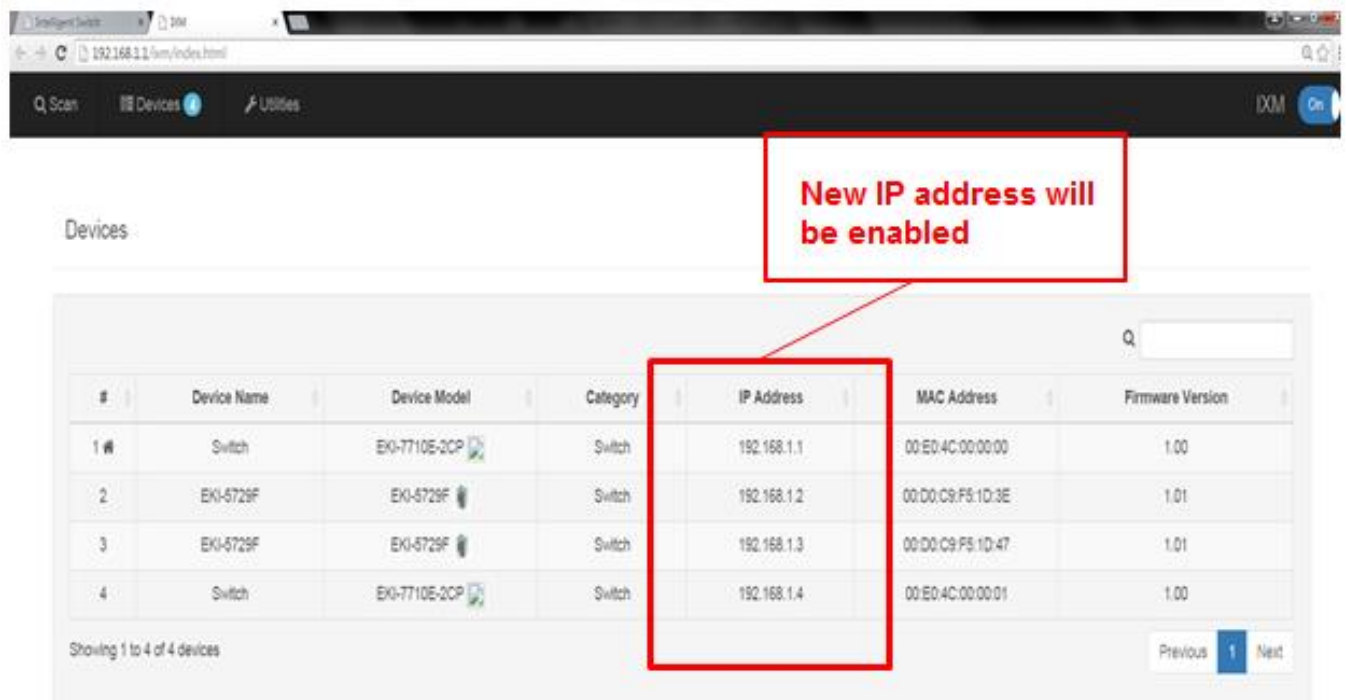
Intelligent Switch × IXM ×

192.168.1.1/ixm/index.html

Scan Devices 4 Utilities IXM On

New IP address will be enabled

Devices

| # | Device Name | Device Model | Category | IP Address | MAC Address | Firmware Version |
|---|---|---|---|---|---|---|
| 1 | Switch | EKI-7710E-2CP | Switch | 192.168.1.1 | 00:E0:4C:00:00:00 | 1.00 |
| 2 | EKI-5729F | EKI-5729F | Switch | 192.168.1.2 | 00:D0:C9:F5:1D:3E | 1.01 |
| 3 | EKI-5729F | EKI-5729F | Switch | 192.168.1.3 | 00:D0:C9:F5:1D:47 | 1.01 |
| 4 | Switch | EKI-7710E-2CP | Switch | 192.168.1.4 | 00:E0:4C:00:00:01 | 1.00 |

Showing 1 to 4 of 4 devices

Previous 1 Next